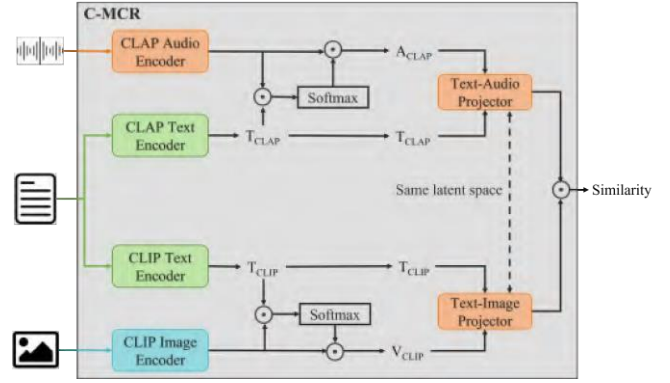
C-MCR

CLAP Audio Encoder

$A_{CLAP}$

Softmax

Text-Audio Projector

CLAP Text Encoder

$T_{CLAP}$

$T_{CLAP}$

Same latent space

Similarity

CLIP Text Encoder

$T_{CLIP}$

$T_{CLIP}$

Softmax

Text-Image Projector

CLIP Image Encoder

$V_{CLIP}$